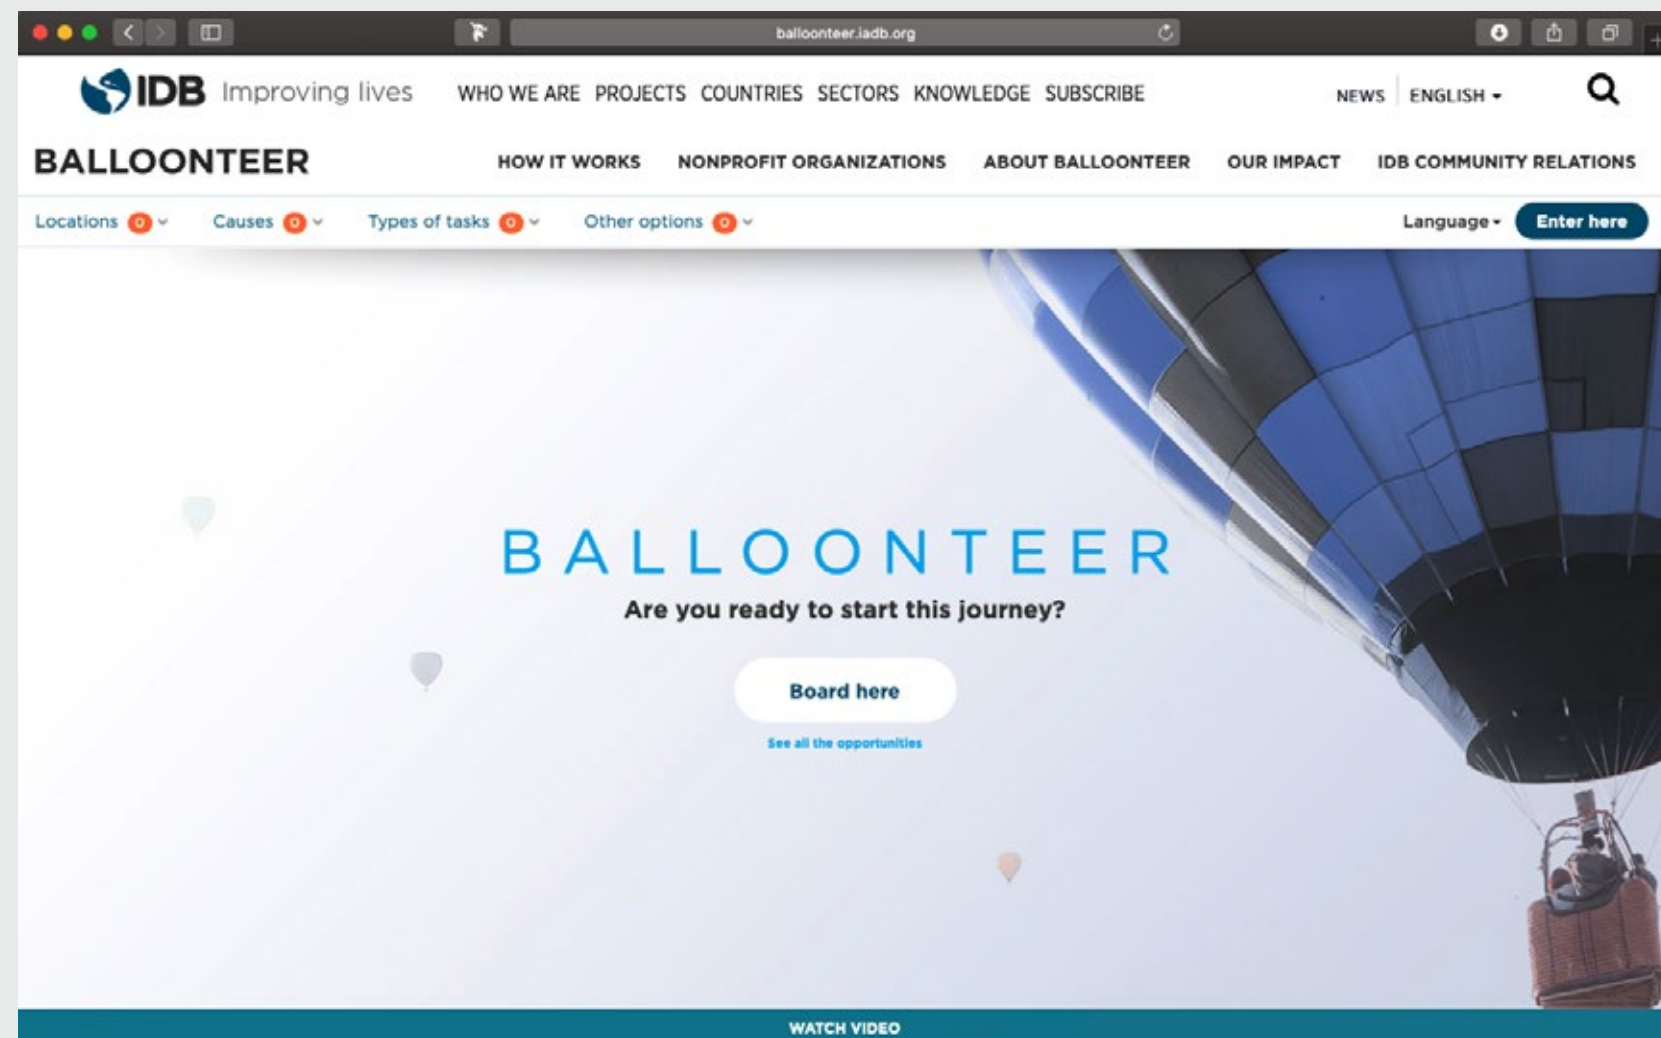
balloonteer.iadb.org

IDB Improving lives WHO WE ARE PROJECTS COUNTRIES SECTORS KNOWLEDGE SUBSCRIBE NEWS ENGLISH

BALLOONTEER HOW IT WORKS NONPROFIT ORGANIZATIONS ABOUT BALLOONTEER OUR IMPACT IDB COMMUNITY RELATIONS

Locations 0 Causes 0 Types of tasks 0 Other options 0 Language Enter here

BALLOONTEER

Are you ready to start this journey?

Board here

See all the opportunities

WATCH VIDEO